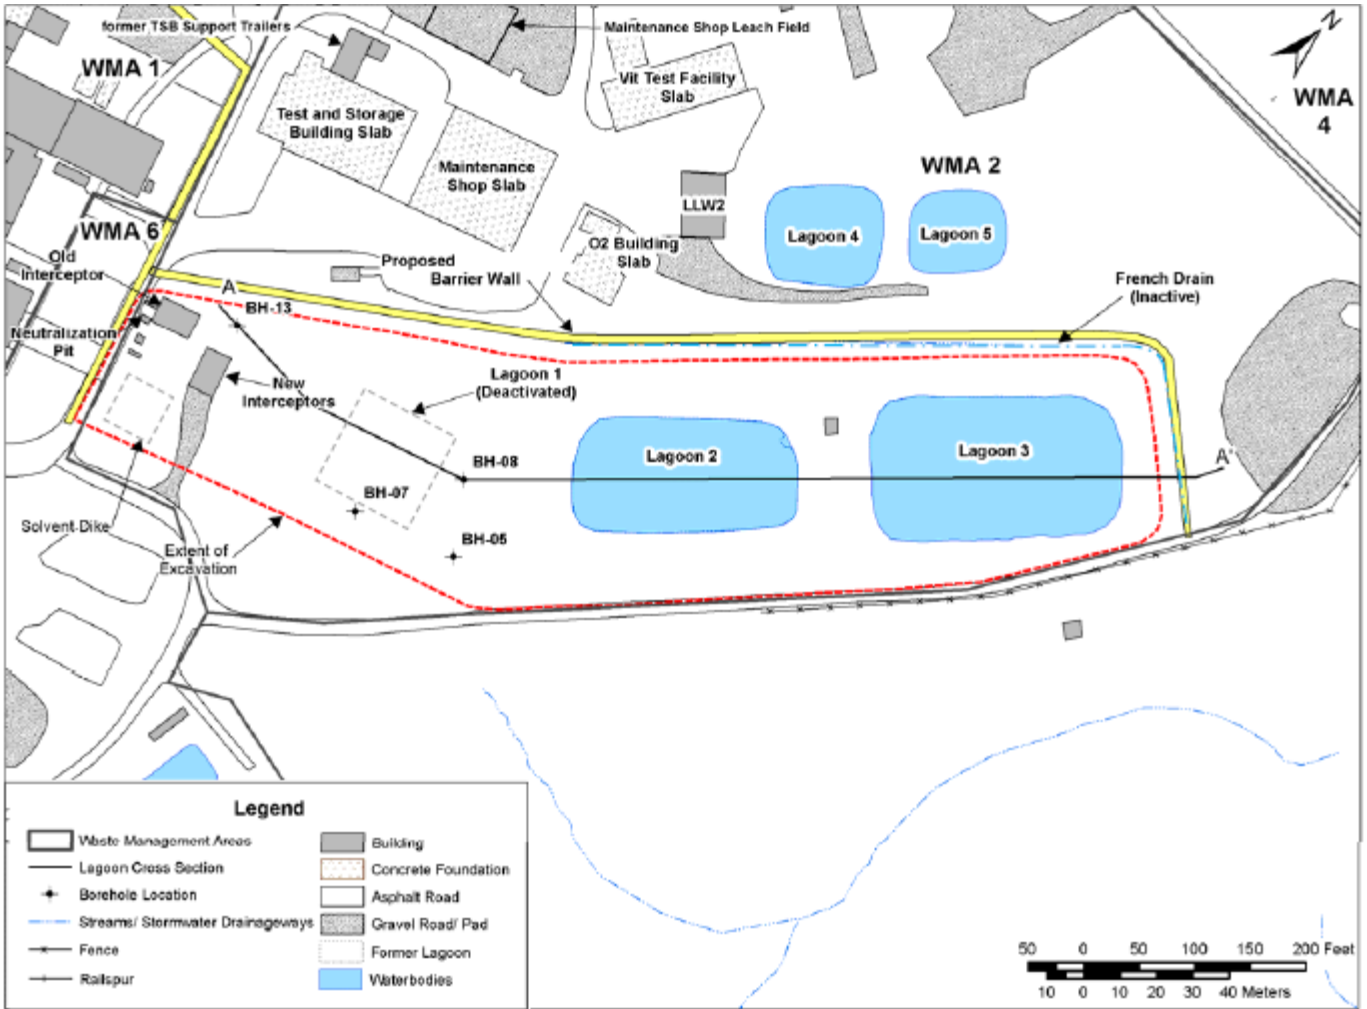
former TSB Support Trailers

Maintenance Shop Leach Field

N

WMA 4

WMA 1

Test and Storage Building Slab

Vit Test Facility Slab

Maintenance Shop Slab

WMA 2

LLW2

Lagoon 4

Lagoon 5

WMA 6

O2 Building Slab

Old Interceptor

Proposed Barrier Wall

French Drain (Inactive)

A

BH-13

Neutralization Pit

New Interceptors

Lagoon 1 (Deactivated)

BH-08

Lagoon 2

Lagoon 3

A'

BH-07

Solvent Dike

Extent of Excavation

BH-05

Legend

Waste Management Areas

Lagoon Cross Section

Borehole Location

Streams/ Stormwater Drainageways

Fence

Railspur

Building

Concrete Foundation

Asphalt Road

Gravel Road/ Pad

Former Lagoon

Waterbodies

50 0 50 100 150 200 Feet

10 0 10 20 30 40 Meters